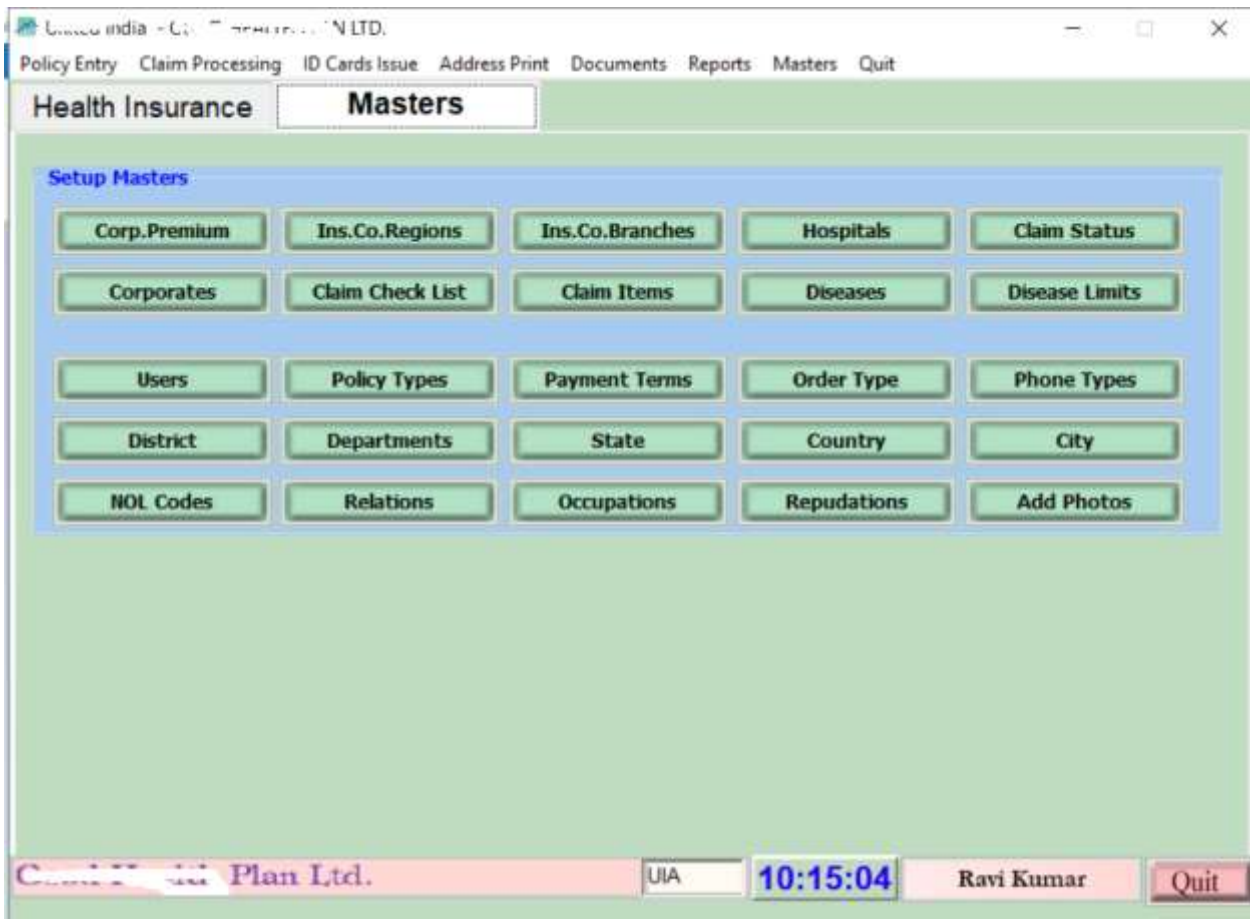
United India - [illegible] N LTD.

Policy Entry Claim Processing ID Cards Issue Address Print Documents Reports Masters Quit

Health Insurance

Masters

Setup Masters

Corp.Premium
Ins.Co.Regions
Ins.Co.Branches
Hospitals
Claim Status

Corporates
Claim Check List
Claim Items
Diseases
Disease Limits

Users
Policy Types
Payment Terms
Order Type
Phone Types

District
Departments
State
Country
City

NOL Codes
Relations
Occupations
Repudations
Add Photos

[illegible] Plan Ltd.

UIA

10:15:04

Ravi Kumar

Quit